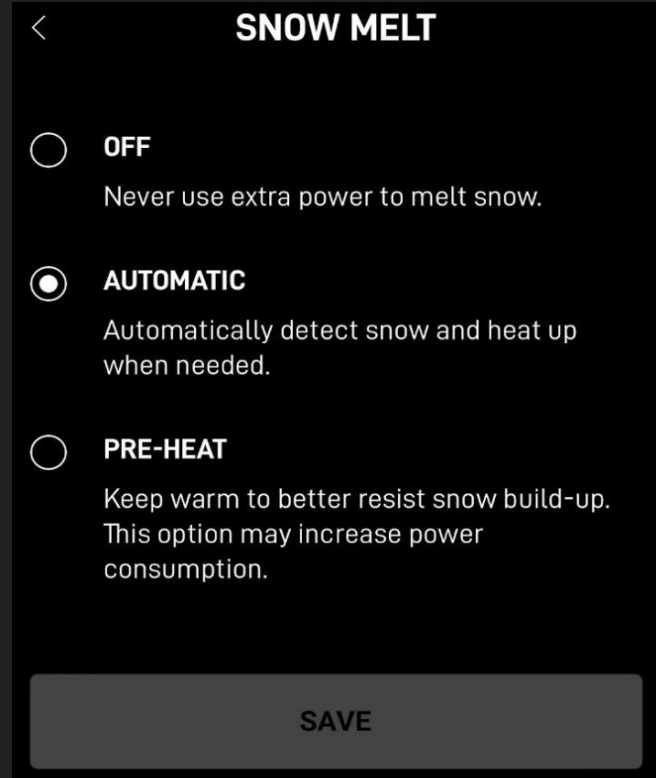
SNOW MELT

OFF

Never use extra power to melt snow.

AUTOMATIC

Automatically detect snow and heat up when needed.

PRE-HEAT

Keep warm to better resist snow build-up. This option may increase power consumption.

SAVE